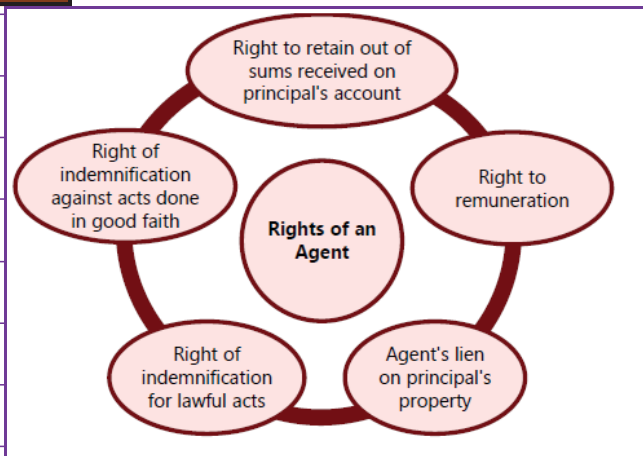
Rights of an Agent

Right to retain out of sums received on principal's account

Right to remuneration

Agent's lien on principal's property

Right of indemnification for lawful acts

Right of indemnification against acts done in good faith